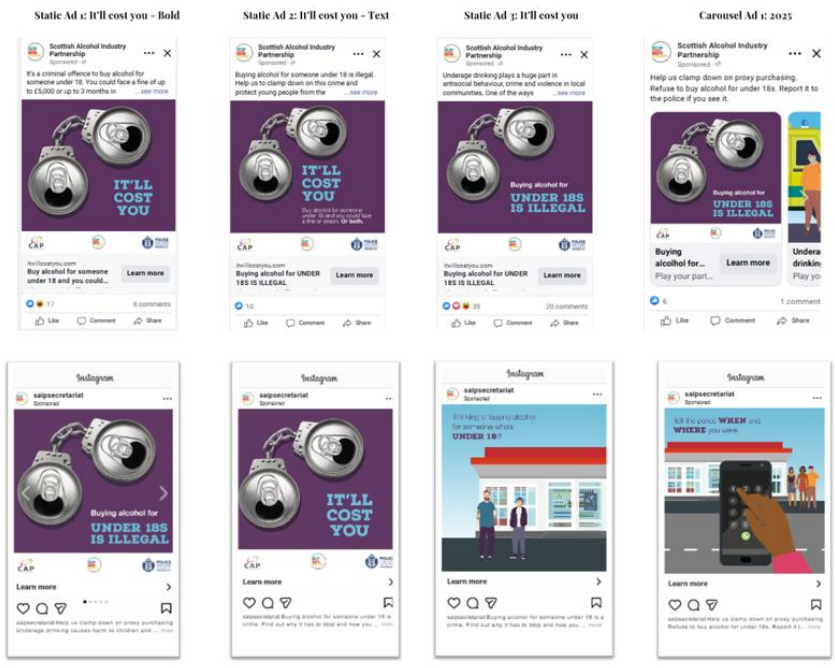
Static Ad 1: It'll cost you - Bold

Scottish Alcohol Industry Partnership
Sponsored

It's a criminal offence to buy alcohol for someone under 18. You could face a fine of up to £5,000 or up to 3 months in ...see more

IT'LL COST YOU

CAP

itwillcostyou.com
Buy alcohol for someone under 18 and you could...

Learn more

17
8 comments
Like
Comment
Share

Static Ad 2: It'll cost you - Text

Scottish Alcohol Industry Partnership
Sponsored

Buying alcohol for someone under 18 is illegal. Help us to clamp down on this crime and protect young people from the ...see more

IT'LL COST YOU
Buy alcohol for someone under 18 and you could face a fine or prison. Or both.

CAP

itwillcostyou.com
Buying alcohol for UNDER 18S IS ILLEGAL

Learn more

10
Like
Comment
Share

Static Ad 3: It'll cost you

Scottish Alcohol Industry Partnership
Sponsored

Underage drinking plays a huge part in antisocial behaviour, crime and violence in local communities. One of the ways ...see more

Buying alcohol for
UNDER 18S IS ILLEGAL

CAP

itwillcostyou.com
Buying alcohol for UNDER 18S IS ILLEGAL

Learn more

35
20 comments
Like
Comment
Share

Carousel Ad 1: 2025

Scottish Alcohol Industry Partnership
Sponsored

Help us clamp down on proxy purchasing. Refuse to buy alcohol for under 18s. Report it to the police if you see it.

Buying alcohol for
UNDER 18S IS ILLEGAL

CAP

Buying alcohol for...
Play your part...

Learn more

Undera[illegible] drinkin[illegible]
Play yo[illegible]

6
1 comment
Like
Comment
Share

Instagram
saipsecretariat
Sponsored

Buying alcohol for
UNDER 18S IS ILLEGAL

CAP

Learn more

saipsecretariat Help us clamp down on proxy purchasing. Underage drinking causes harm to children and ... more

Instagram
saipsecretariat
Sponsored

IT'LL COST YOU

CAP

Learn more

saipsecretariat Buying alcohol for someone under 18 is a crime. Find out why it has to stop and how you ... more

Instagram
saipsecretariat
Sponsored

Thinking of buying alcohol for someone who's
UNDER 18?

Learn more

saipsecretariat Buying alcohol for someone under 18 is a crime. Find out why it has to stop and how you ... more

Instagram
saipsecretariat
Sponsored

Tell the police WHEN and WHERE you were

Learn more

saipsecretariat Help us clamp down on proxy purchasing. Refuse to buy alcohol for under 18s. Report it t... more